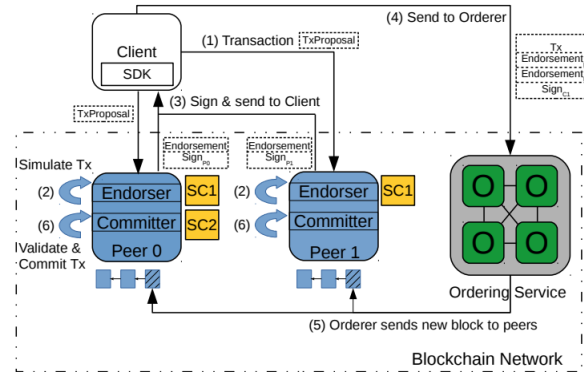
(4) Send to Orderer

Client

SDK

(1) Transaction

TxProposal

Tx

Endorsement

Endorsement

Sign$_{C1}$

TxProposal

(3) Sign & send to Client

Endorsement

Sign$_{P0}$

Endorsement

Sign$_{P1}$

Simulate Tx

(2)

Endorser

SC1

(6)

Committer

SC2

Validate & Commit Tx

Peer 0

(2)

Endorser

SC1

(6)

Committer

Peer 1

O

O

O

O

Ordering Service

(5) Orderer sends new block to peers

Blockchain Network